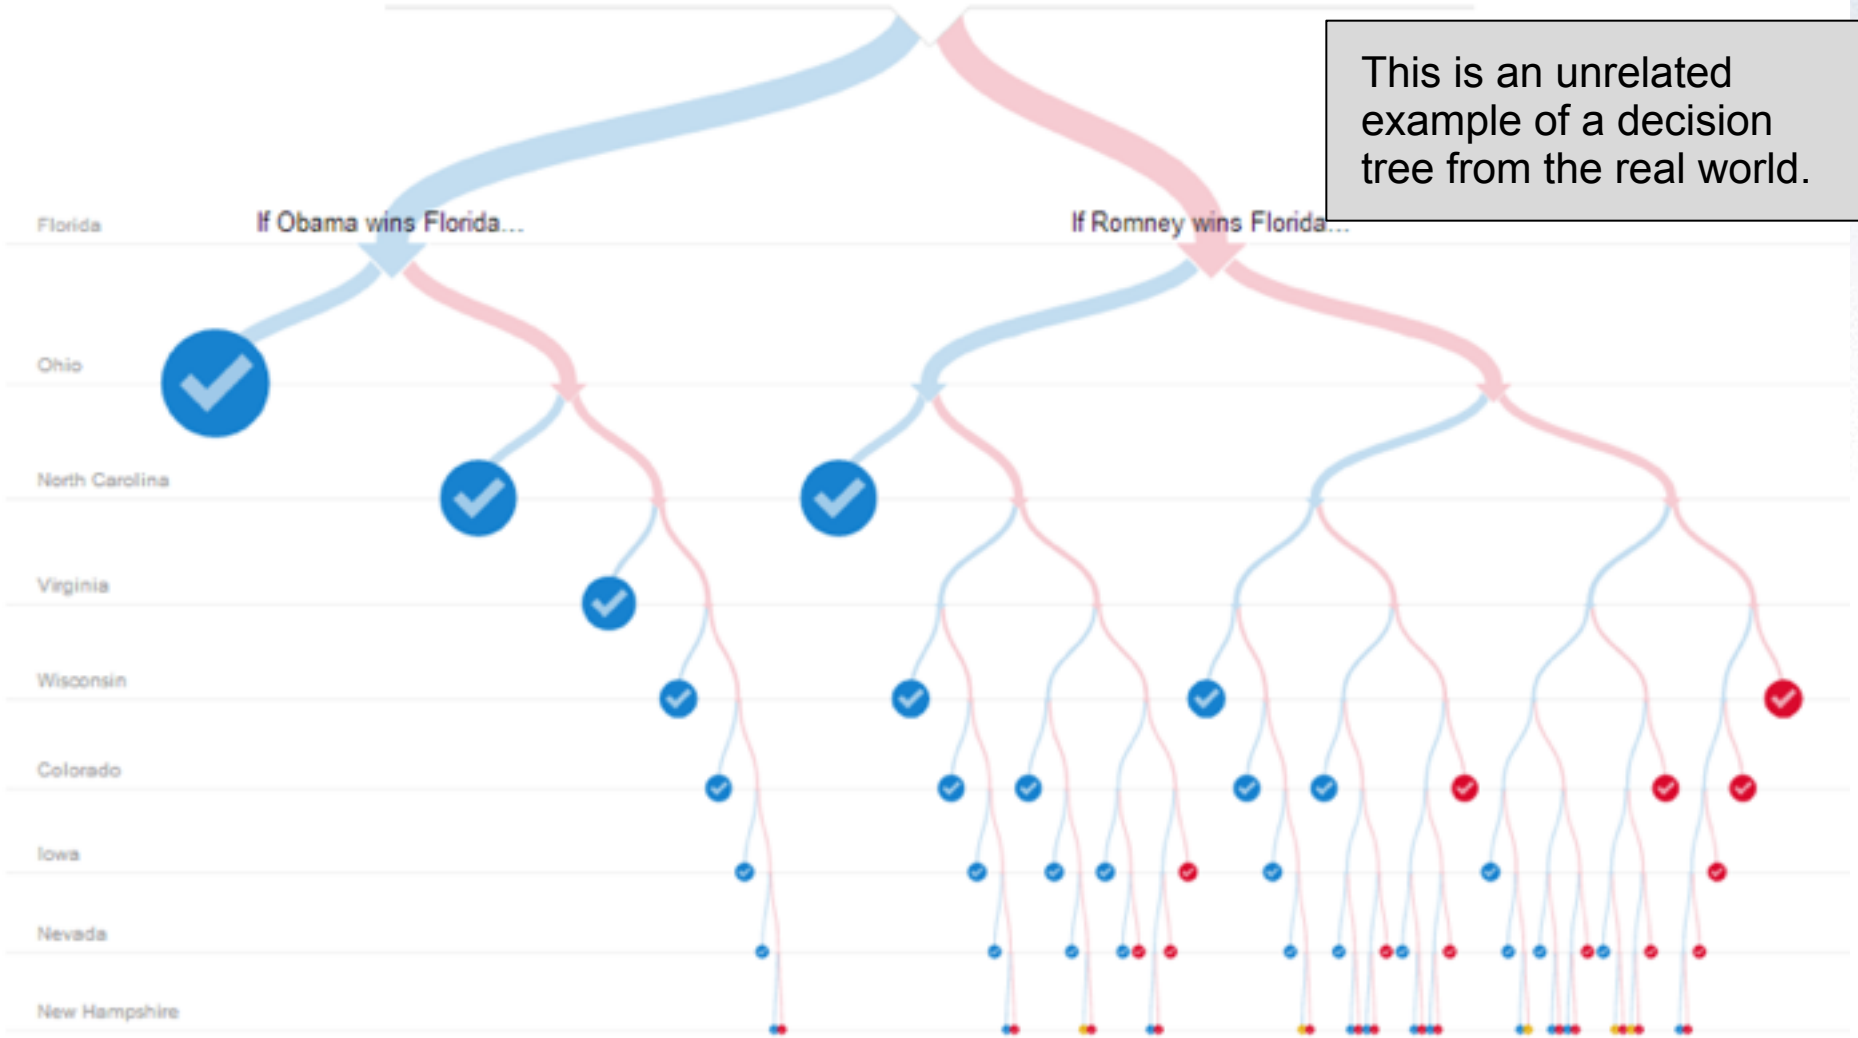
This is an unrelated example of a decision tree from the real world.

Florida

If Obama wins Florida...

If Romney wins Florida...

Ohio

North Carolina

Virginia

Wisconsin

Colorado

Iowa

Nevada

New Hampshire